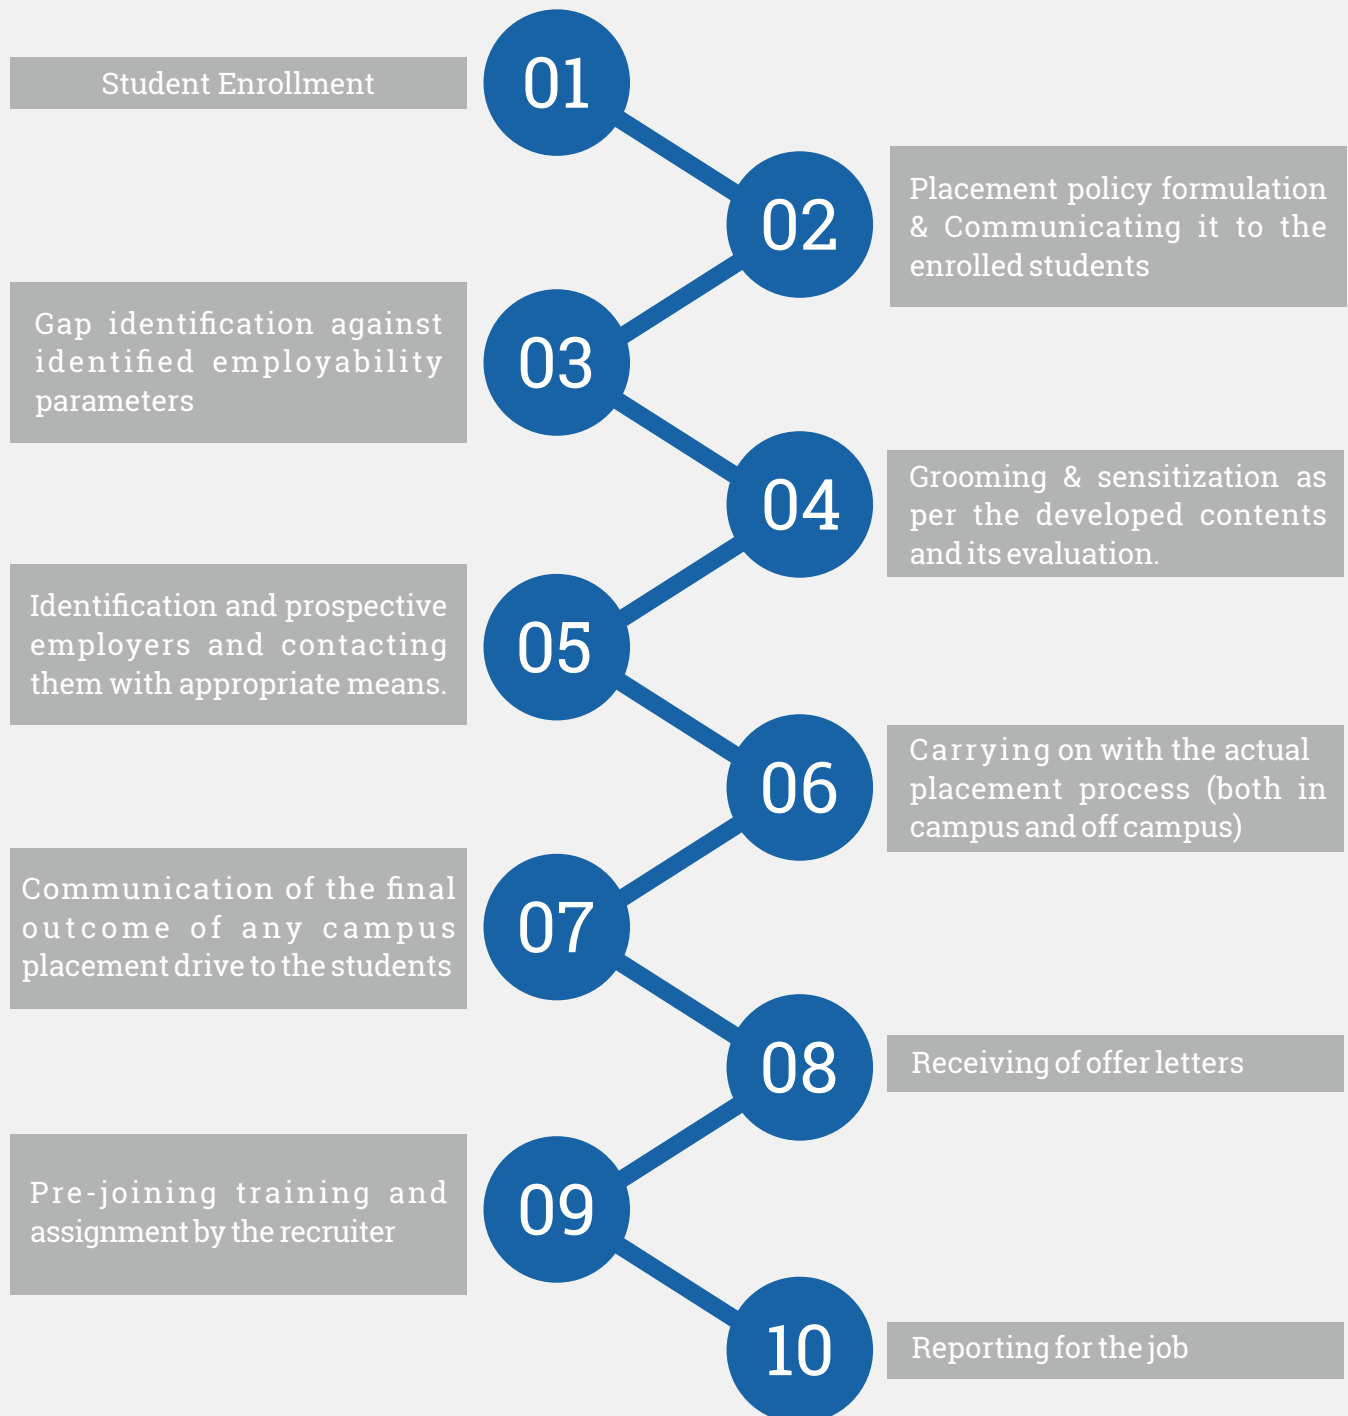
Student Enrollment

01

02

Placement policy formulation & Communicating it to the enrolled students

Gap identification against identified employability parameters

03

04

Grooming & sensitization as per the developed contents and its evaluation.

Identification and prospective employers and contacting them with appropriate means.

05

06

Carrying on with the actual placement process (both in campus and off campus)

Communication of the final outcome of any campus placement drive to the students

07

08

Receiving of offer letters

Pre-joining training and assignment by the recruiter

09

10

Reporting for the job